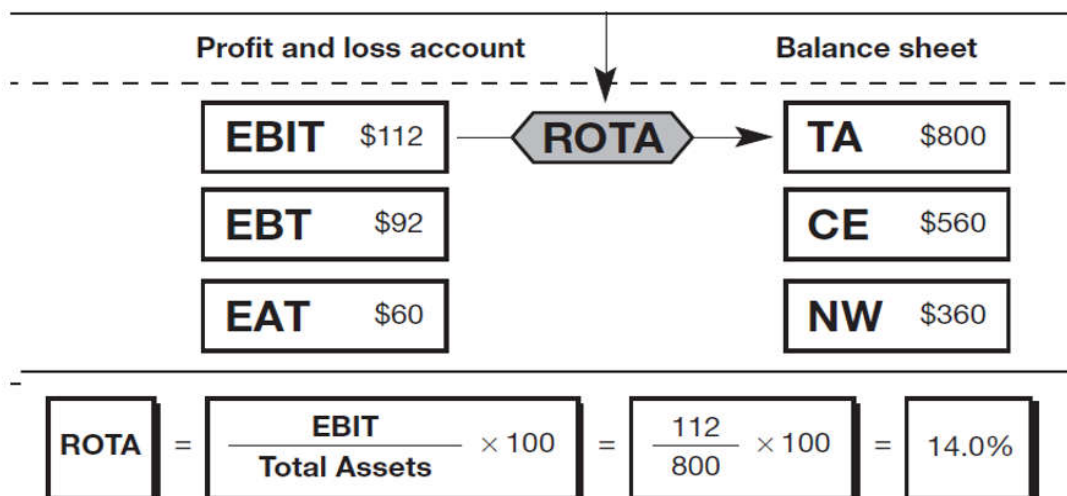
Profit and loss account

Balance sheet

EBIT $112

ROTA

TA $800

EBT $92

CE $560

EAT $60

NW $360

ROTA $=$ $\frac{\text{EBIT}}{\text{Total Assets}} \times 100$ $=$ $\frac{112}{800} \times 100$ $=$ 14.0%